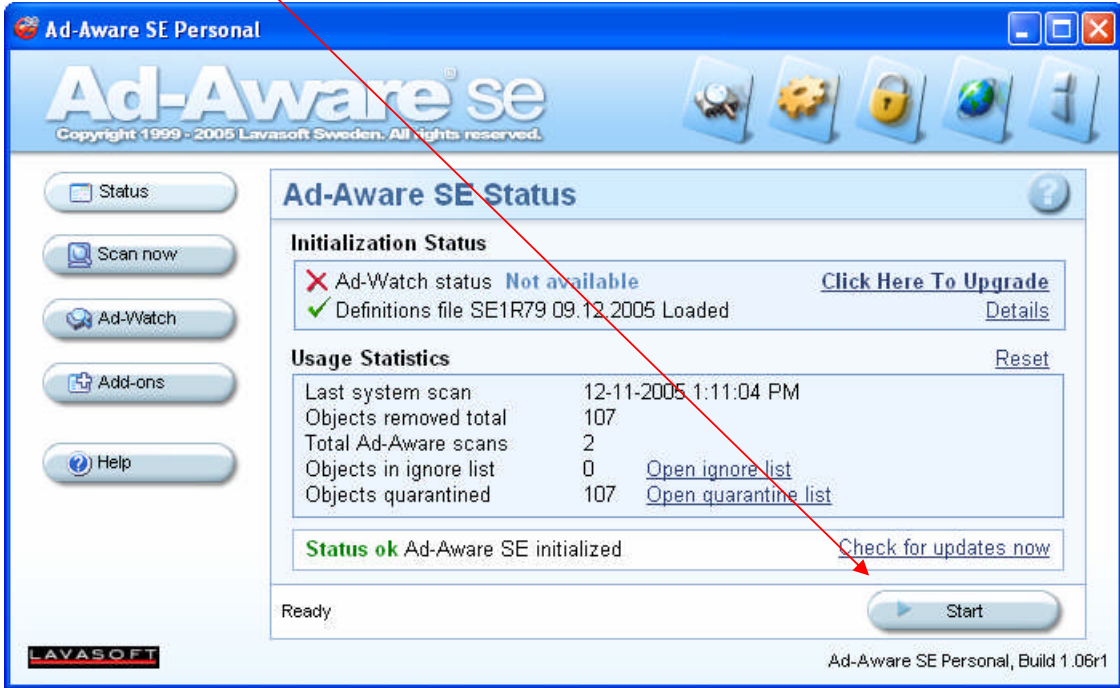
Ad-Aware SE Personal

Ad-Aware se

Copyright 1999 - 2005 Lavasoft Sweden. All rights reserved.

Status

Scan now

Ad-Watch

Add-ons

Help

Ad-Aware SE Status

Initialization Status

Ad-Watch status Not available

Click Here To Upgrade

Definitions file SE1R79 09.12.2005 Loaded

Details

Usage Statistics

Reset

| | | |
|---|---|---|
| Last system scan | 12-11-2005 1:11:04 PM | |
| Objects removed total | 107 | |
| Total Ad-Aware scans | 2 | |
| Objects in ignore list | 0 | Open ignore list |
| Objects quarantined | 107 | Open quarantine list |

Status ok Ad-Aware SE initialized

Check for updates now

Ready

Start

LAVASOFT

Ad-Aware SE Personal, Build 1.06r1